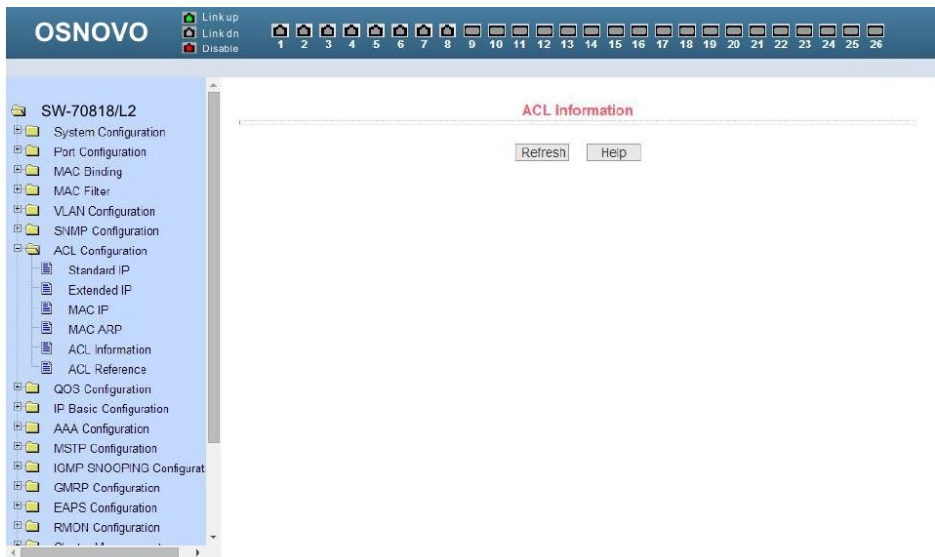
OSNOVO

Link up
Link dn
Disable

1 2 3 4 5 6 7 8 9 10 11 12 13 14 15 16 17 18 19 20 21 22 23 24 25 26

SW-70818/L2
System Configuration
Port Configuration
MAC Binding
MAC Filter
VLAN Configuration
SNMP Configuration
ACL Configuration
Standard IP
Extended IP
MAC IP
MAC ARP
ACL Information
ACL Reference
QOS Configuration
IP Basic Configuration
AAA Configuration
MSTP Configuration
IGMP SNOOPING Configurat
GMRP Configuration
EAPS Configuration
RMON Configuration

ACL Information

Refresh Help